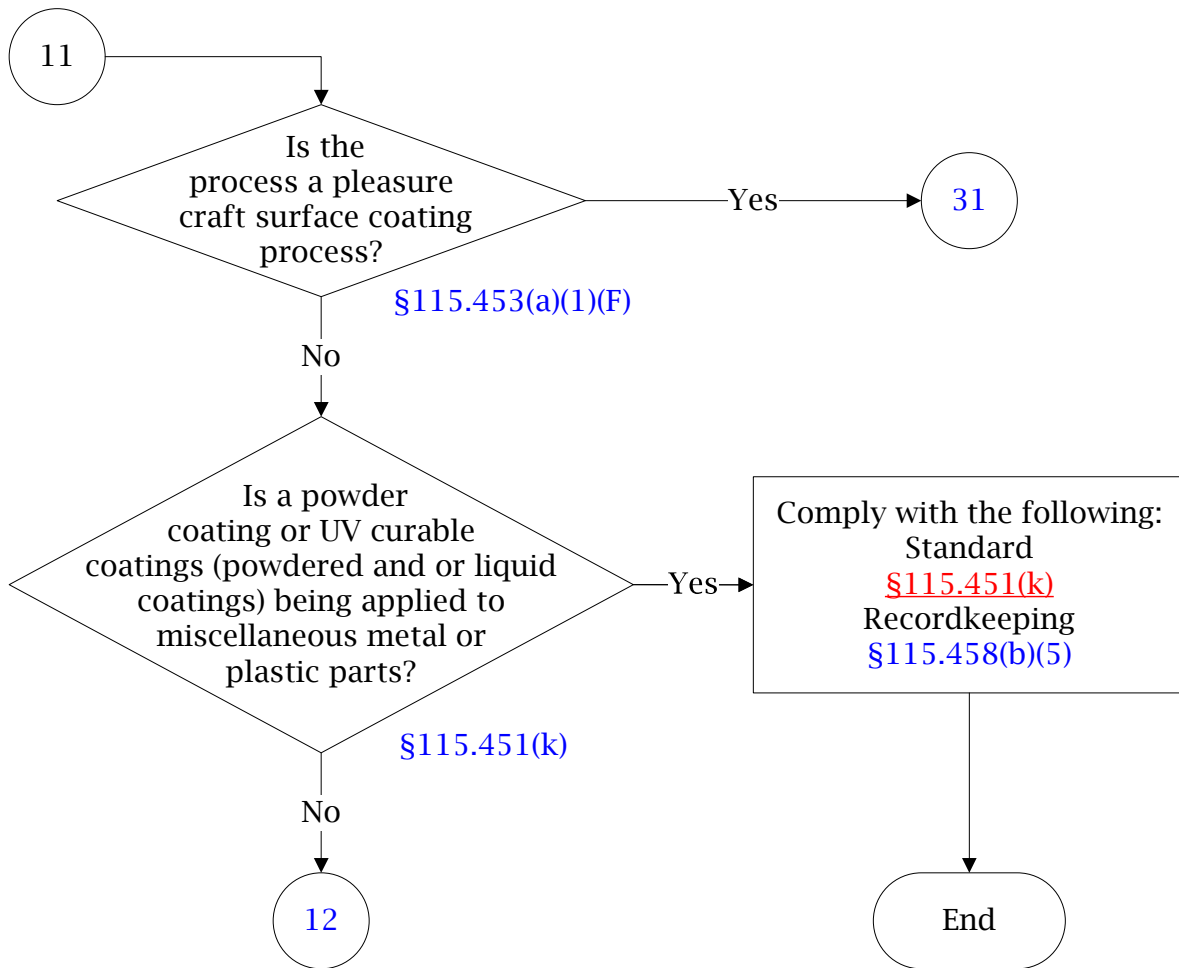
11

Is the process a pleasure craft surface coating process?

§115.453(a)(1)(F)

Yes

31

No

Is a powder coating or UV curable coatings (powdered and or liquid coatings) being applied to miscellaneous metal or plastic parts?

§115.451(k)

Yes

Comply with the following:
Standard
§115.451(k)
Recordkeeping
§115.458(b)(5)

No

12

End